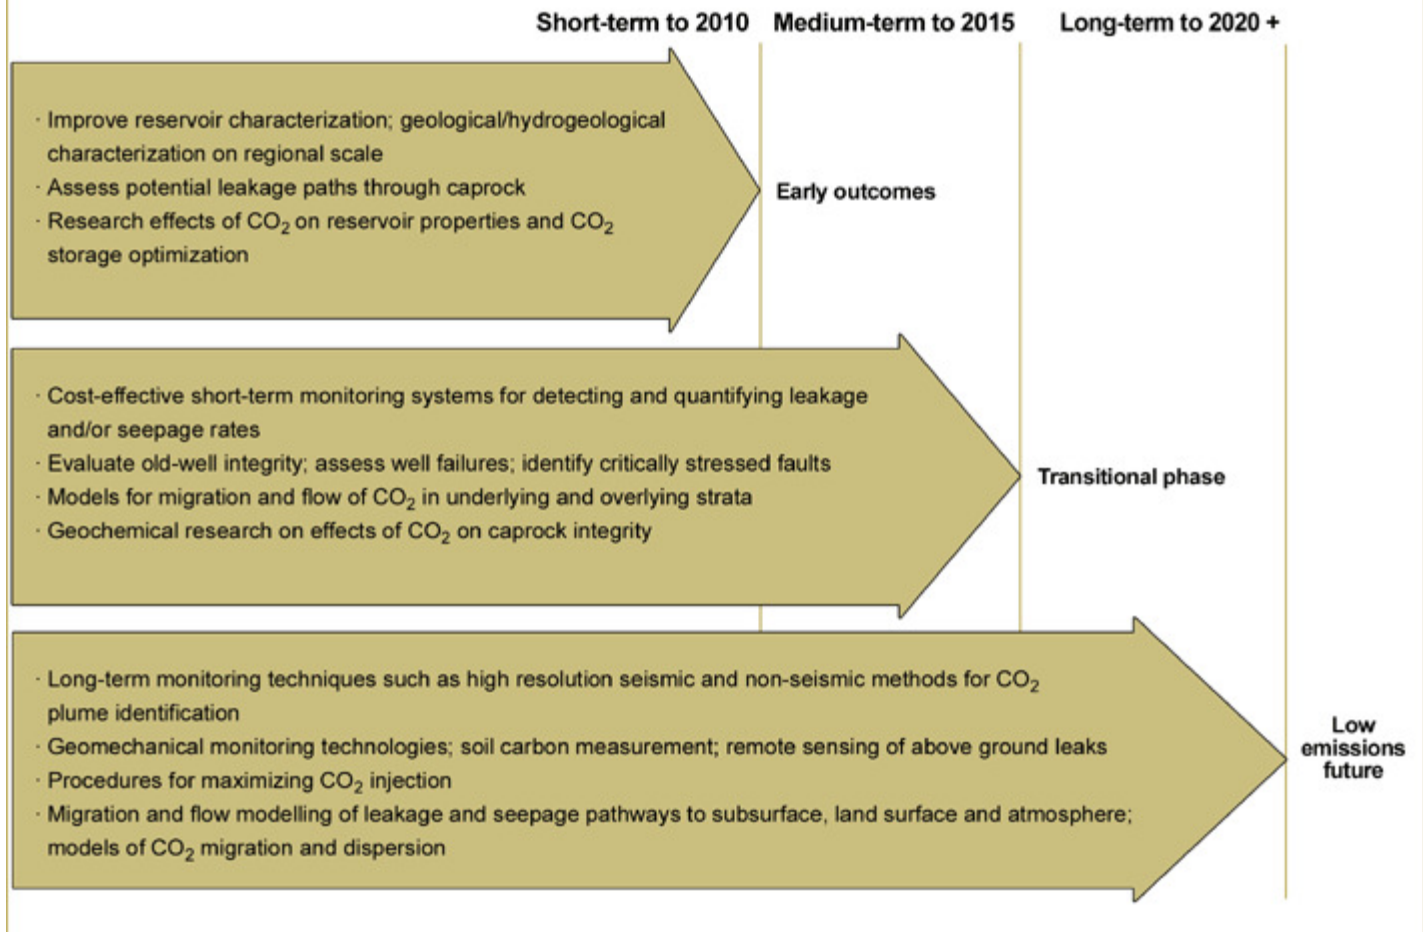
Short-term to 2010   Medium-term to 2015   Long-term to 2020 +

· Improve reservoir characterization; geological/hydrogeological characterization on regional scale
· Assess potential leakage paths through caprock
· Research effects of $CO_2$ on reservoir properties and $CO_2$ storage optimization

Early outcomes

· Cost-effective short-term monitoring systems for detecting and quantifying leakage and/or seepage rates
· Evaluate old-well integrity; assess well failures; identify critically stressed faults
· Models for migration and flow of $CO_2$ in underlying and overlying strata
· Geochemical research on effects of $CO_2$ on caprock integrity

Transitional phase

· Long-term monitoring techniques such as high resolution seismic and non-seismic methods for $CO_2$ plume identification
· Geomechanical monitoring technologies; soil carbon measurement; remote sensing of above ground leaks
· Procedures for maximizing $CO_2$ injection
· Migration and flow modelling of leakage and seepage pathways to subsurface, land surface and atmosphere; models of $CO_2$ migration and dispersion

Low emissions future